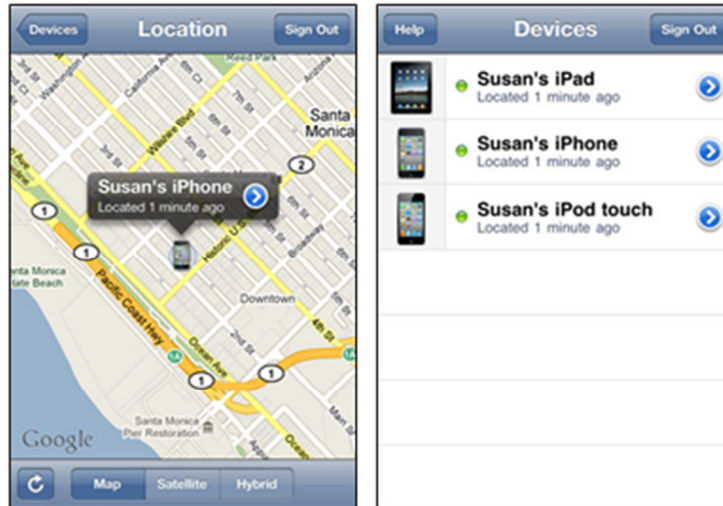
Devices
Location
Sign Out

Reed Park
Santa Monica
Wilshire Blvd
California Ave
Washington Ave
Susan's iPhone
Located 1 minute ago
2
1
1
Santa Monica State Beach
Pacific Coast Hwy
Historic U.S.
Broadway
Downtown
4th St
Ocean Ave
1
1
1A
Santa Monica Pier Restoration
Google
Ocean

Map
Satellite
Hybrid

Help
Devices
Sign Out

Susan's iPad
Located 1 minute ago
Susan's iPhone
Located 1 minute ago
Susan's iPod touch
Located 1 minute ago